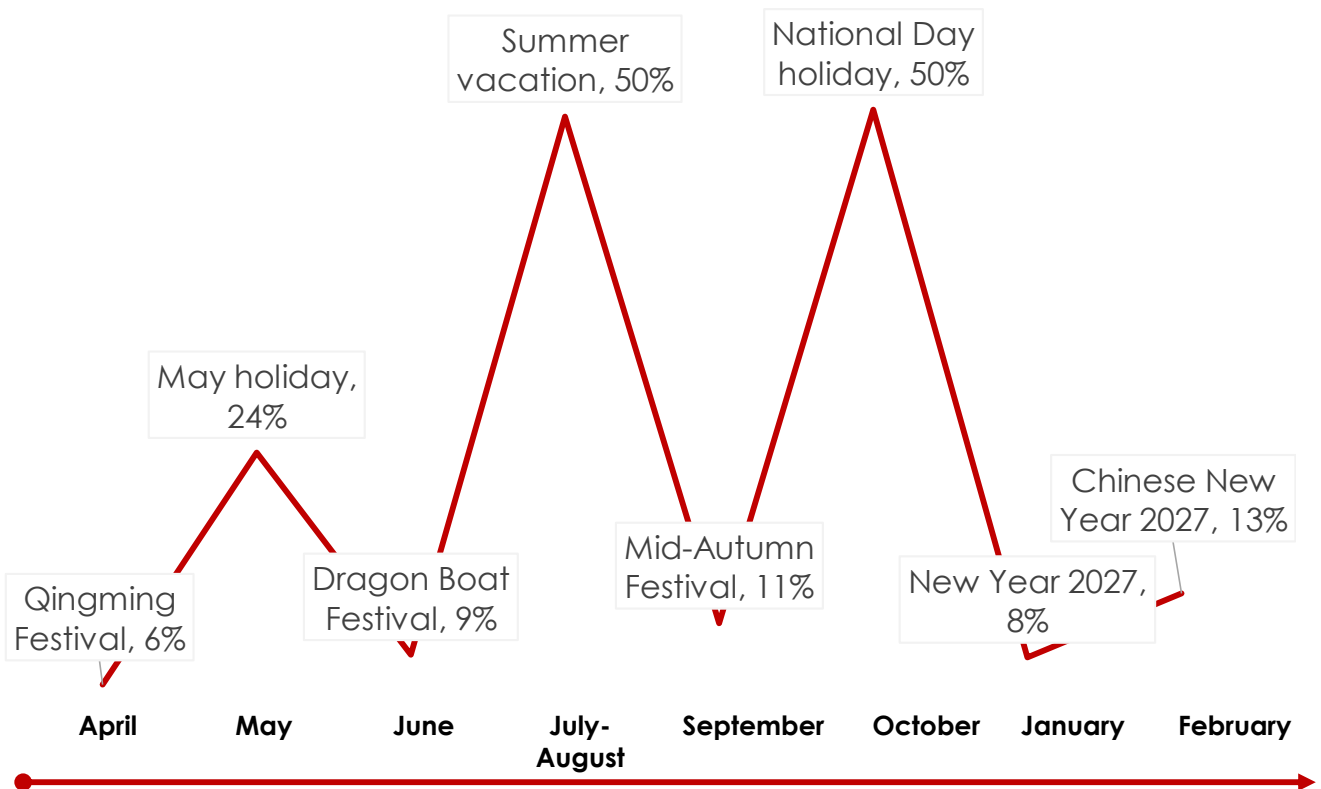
Summer vacation, 50%

National Day holiday, 50%

May holiday, 24%

Chinese New Year 2027, 13%

Mid-Autumn Festival, 11%

Dragon Boat Festival, 9%

New Year 2027, 8%

Qingming Festival, 6%

April

May

June

July-August

September

October

January

February